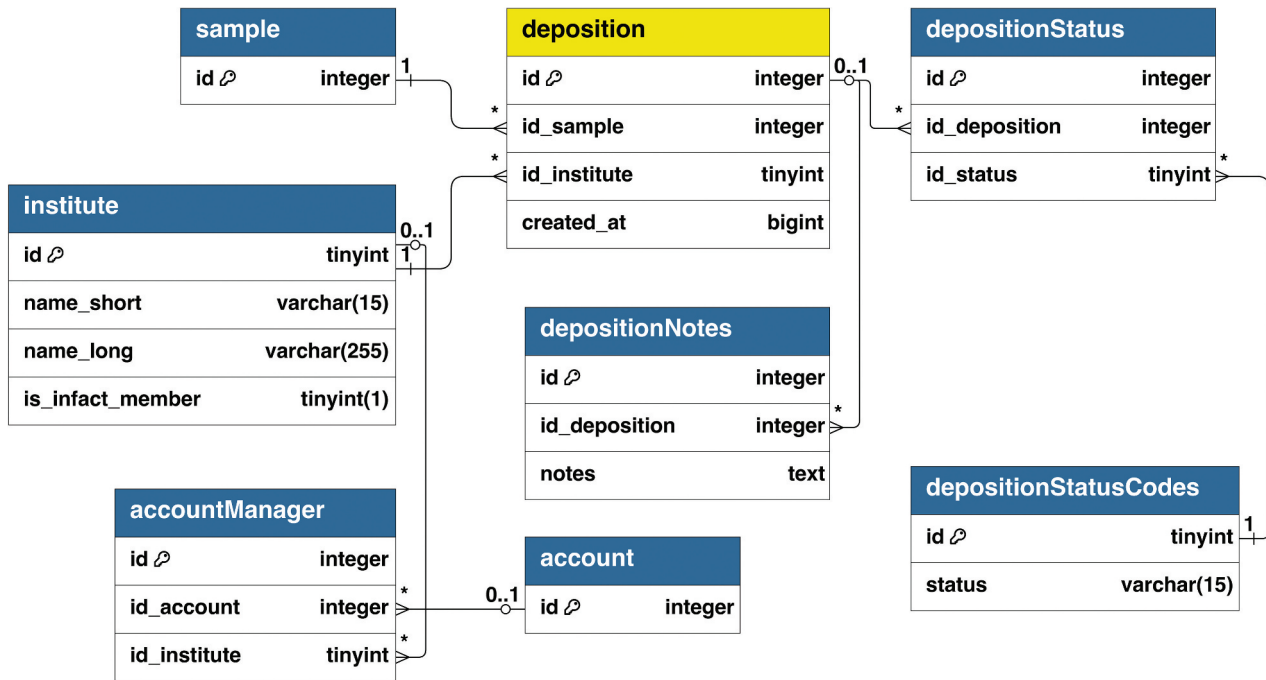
sample

| id | integer |
|---|---|

deposition

| id | integer |
|---|---|
| id_sample | integer |
| id_institute | tinyint |
| created_at | bigint |

depositionStatus

| id | integer |
|---|---|
| id_deposition | integer |
| id_status | tinyint |

institute

| id | tinyint |
|---|---|
| name_short | varchar(15) |
| name_long | varchar(255) |
| is_infact_member | tinyint(1) |

depositionNotes

| id | integer |
|---|---|
| id_deposition | integer |
| notes | text |

depositionStatusCodes

| id | tinyint |
|---|---|
| status | varchar(15) |

accountManager

| id | integer |
|---|---|
| id_account | integer |
| id_institute | tinyint |

account

| id | integer |
|---|---|

1 * 0..1 * * * 0..1 1 * 1 * 0..1 *